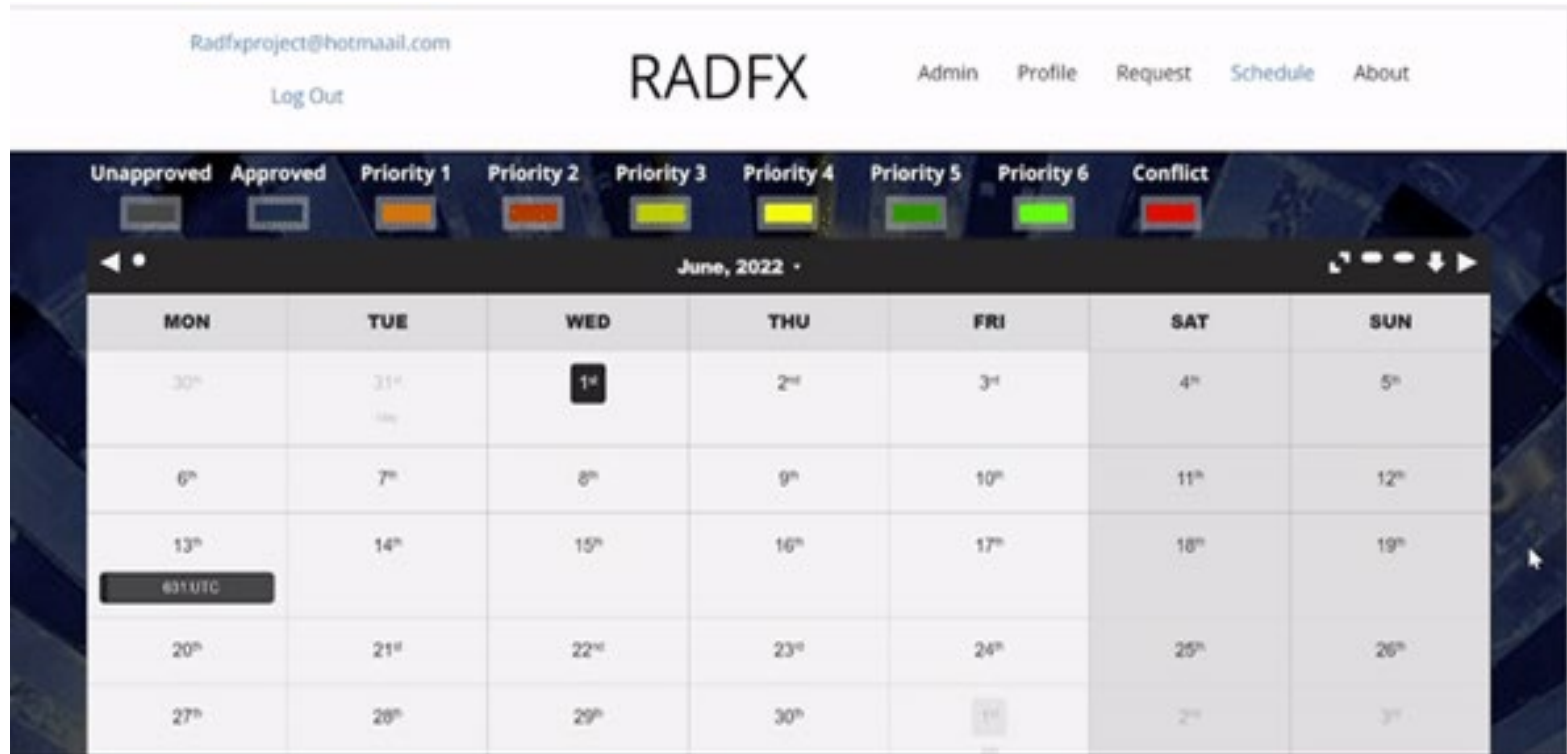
Radfxproject@hotmaail.com

Log Out

RADFX

Admin Profile Request Schedule About

Unapproved Approved Priority 1 Priority 2 Priority 3 Priority 4 Priority 5 Priority 6 Conflict

June, 2022

| MON | TUE | WED | THU | FRI | SAT | SUN |
|---|---|---|---|---|---|---|
| 30th | 31st May | 1st | 2nd | 3rd | 4th | 5th |
| 6th | 7th | 8th | 9th | 10th | 11th | 12th |
| 13th 631UTC | 14th | 15th | 16th | 17th | 18th | 19th |
| 20th | 21st | 22nd | 23rd | 24th | 25th | 26th |
| 27th | 28th | 29th | 30th | 1st | 2nd | 3rd |